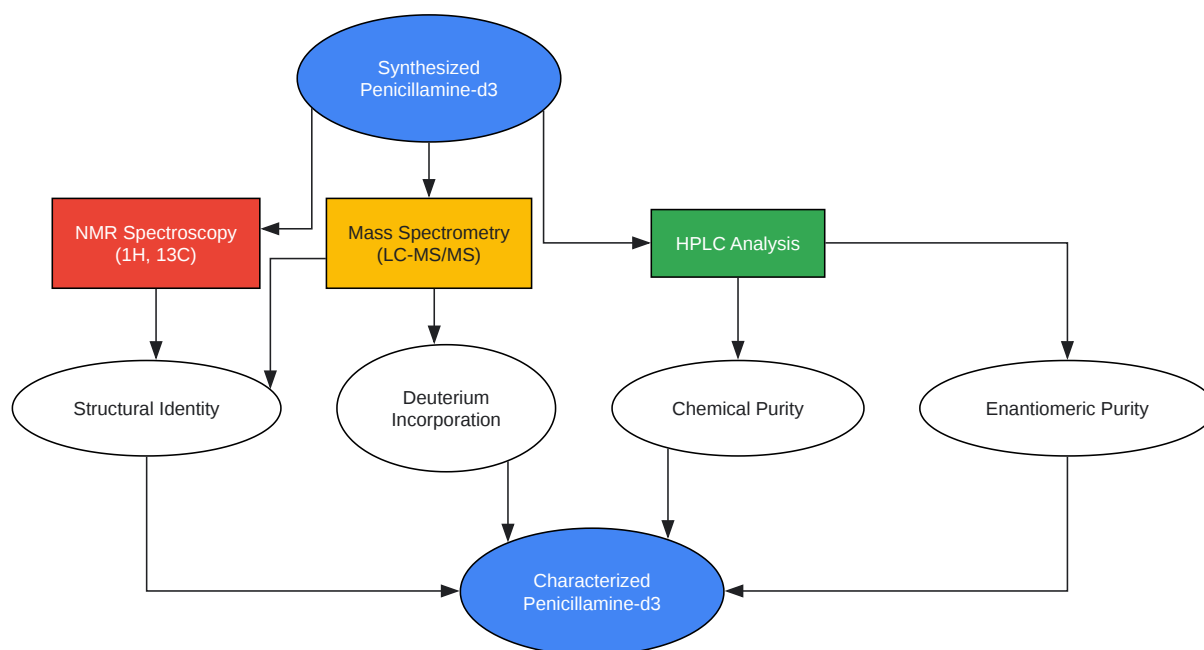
Synthesized Penicillamine-d3

NMR Spectroscopy (1H, 13C)

Mass Spectrometry (LC-MS/MS)

HPLC Analysis

Structural Identity

Deuterium Incorporation

Chemical Purity

Enantiomeric Purity

Characterized Penicillamine-d3